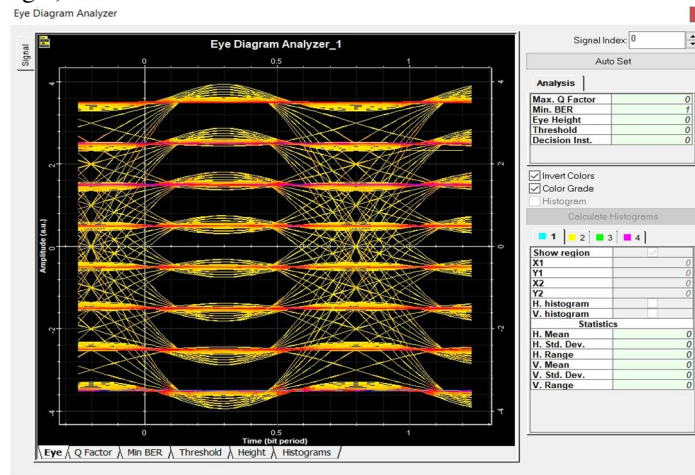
Eye Diagram Analyzer

Signal

Eye Diagram Analyzer_1

0 0.5 1

4
2
0
-2
-4

Amplitude (a.u.)

Time (bit period)

Eye Q Factor Min BER Threshold Height Histograms

Signal Index: 0

Auto Set

Analysis

| | |
|---|---|
| Max. Q Factor | 0 |
| Min. BER | 1 |
| Eye Height | 0 |
| Threshold | 0 |
| Decision Inst. | 0 |

Invert Colors
Color Grade
Histogram

Calculate Histograms

1 2 3 4

| | |
|---|---|
| Show region | |
| X1 | 0 |
| Y1 | 0 |
| X2 | 0 |
| Y2 | 0 |
| H. histogram | |
| V. histogram | |
| Statistics | |
| H. Mean | 0 |
| H. Std. Dev. | 0 |
| H. Range | 0 |
| V. Mean | 0 |
| V. Std. Dev. | 0 |
| V. Range | 0 |